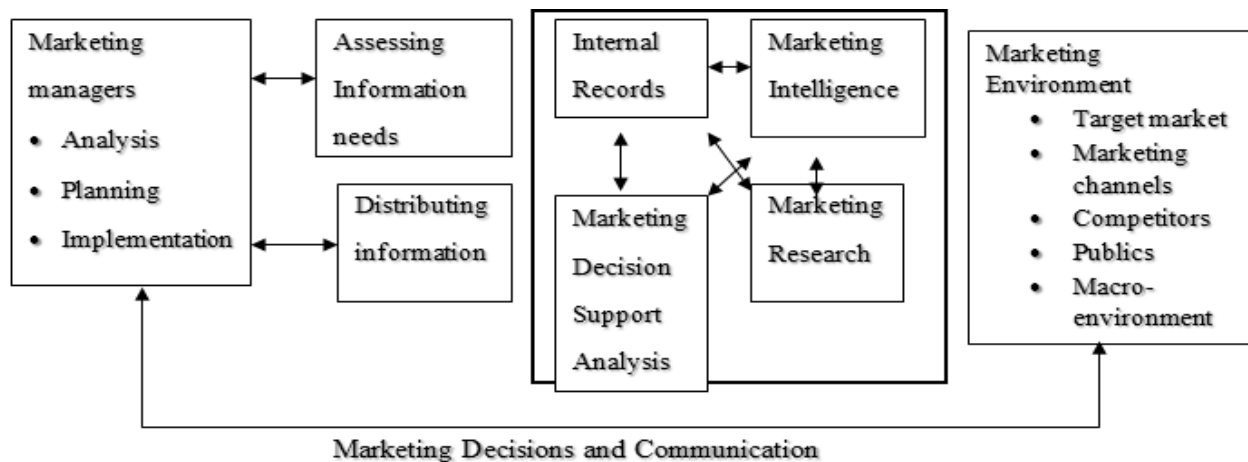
Marketing managers
- Analysis
- Planning
- Implementation

Assessing Information needs

Distributing information

Internal Records

Marketing Intelligence

Marketing Decision Support Analysis

Marketing Research

Marketing Environment
- Target market
- Marketing channels
- Competitors
- Publics
- Macro-environment

Marketing Decisions and Communication